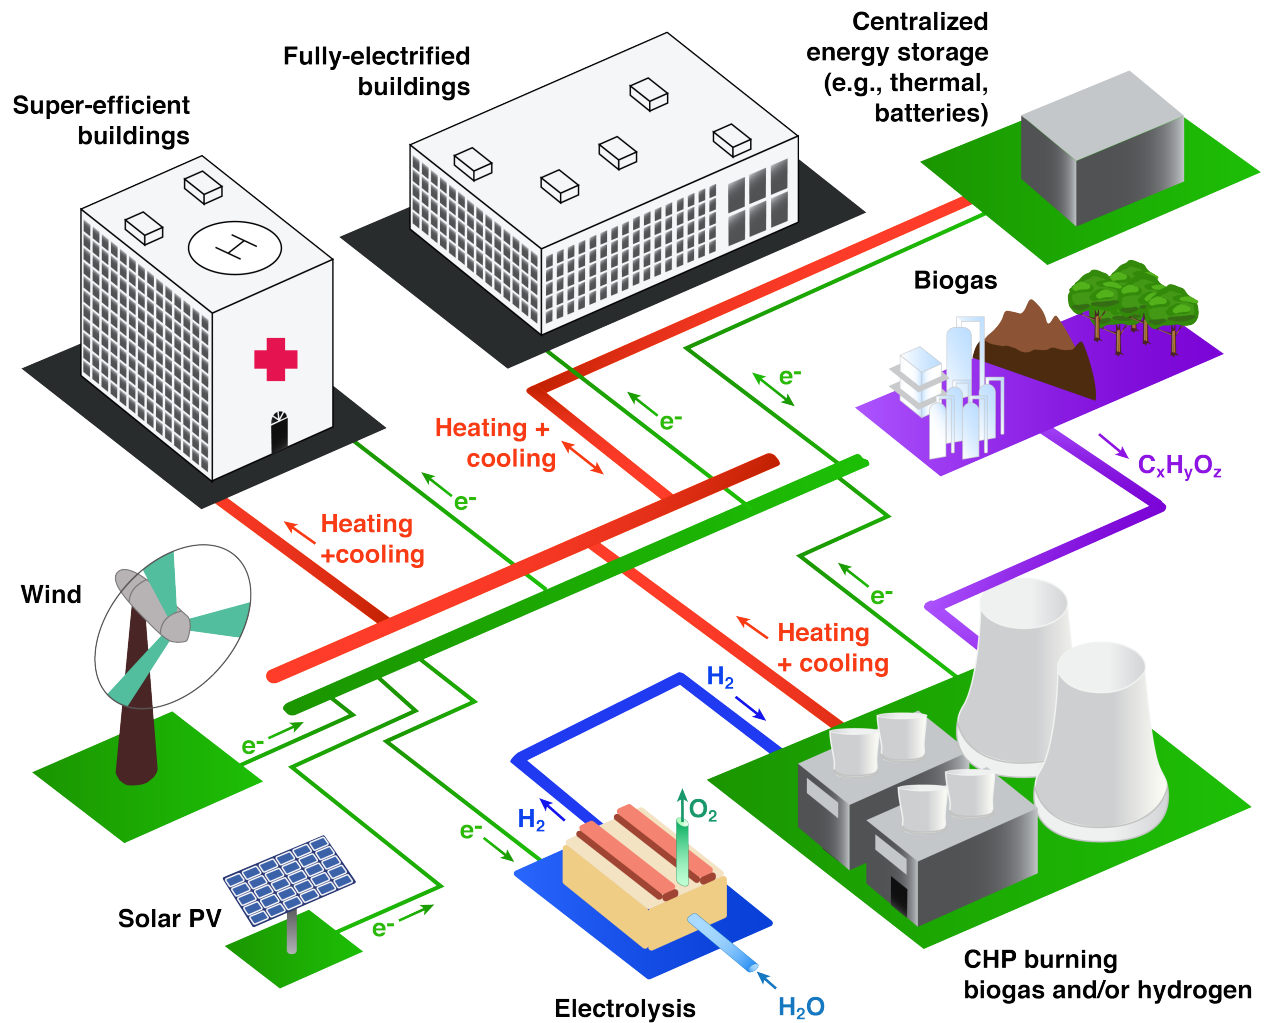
Super-efficient buildings

Fully-electrified buildings

Centralized energy storage (e.g., thermal, batteries)

Biogas

$C_xH_yO_z$

Heating + cooling

$e^-$

$e^-$

$e^-$

Heating +cooling

Wind

$e^-$

Heating + cooling

$H_2$

$H_2$

$O_2$

$e^-$

$e^-$

Solar PV

Electrolysis

$H_2O$

CHP burning biogas and/or hydrogen